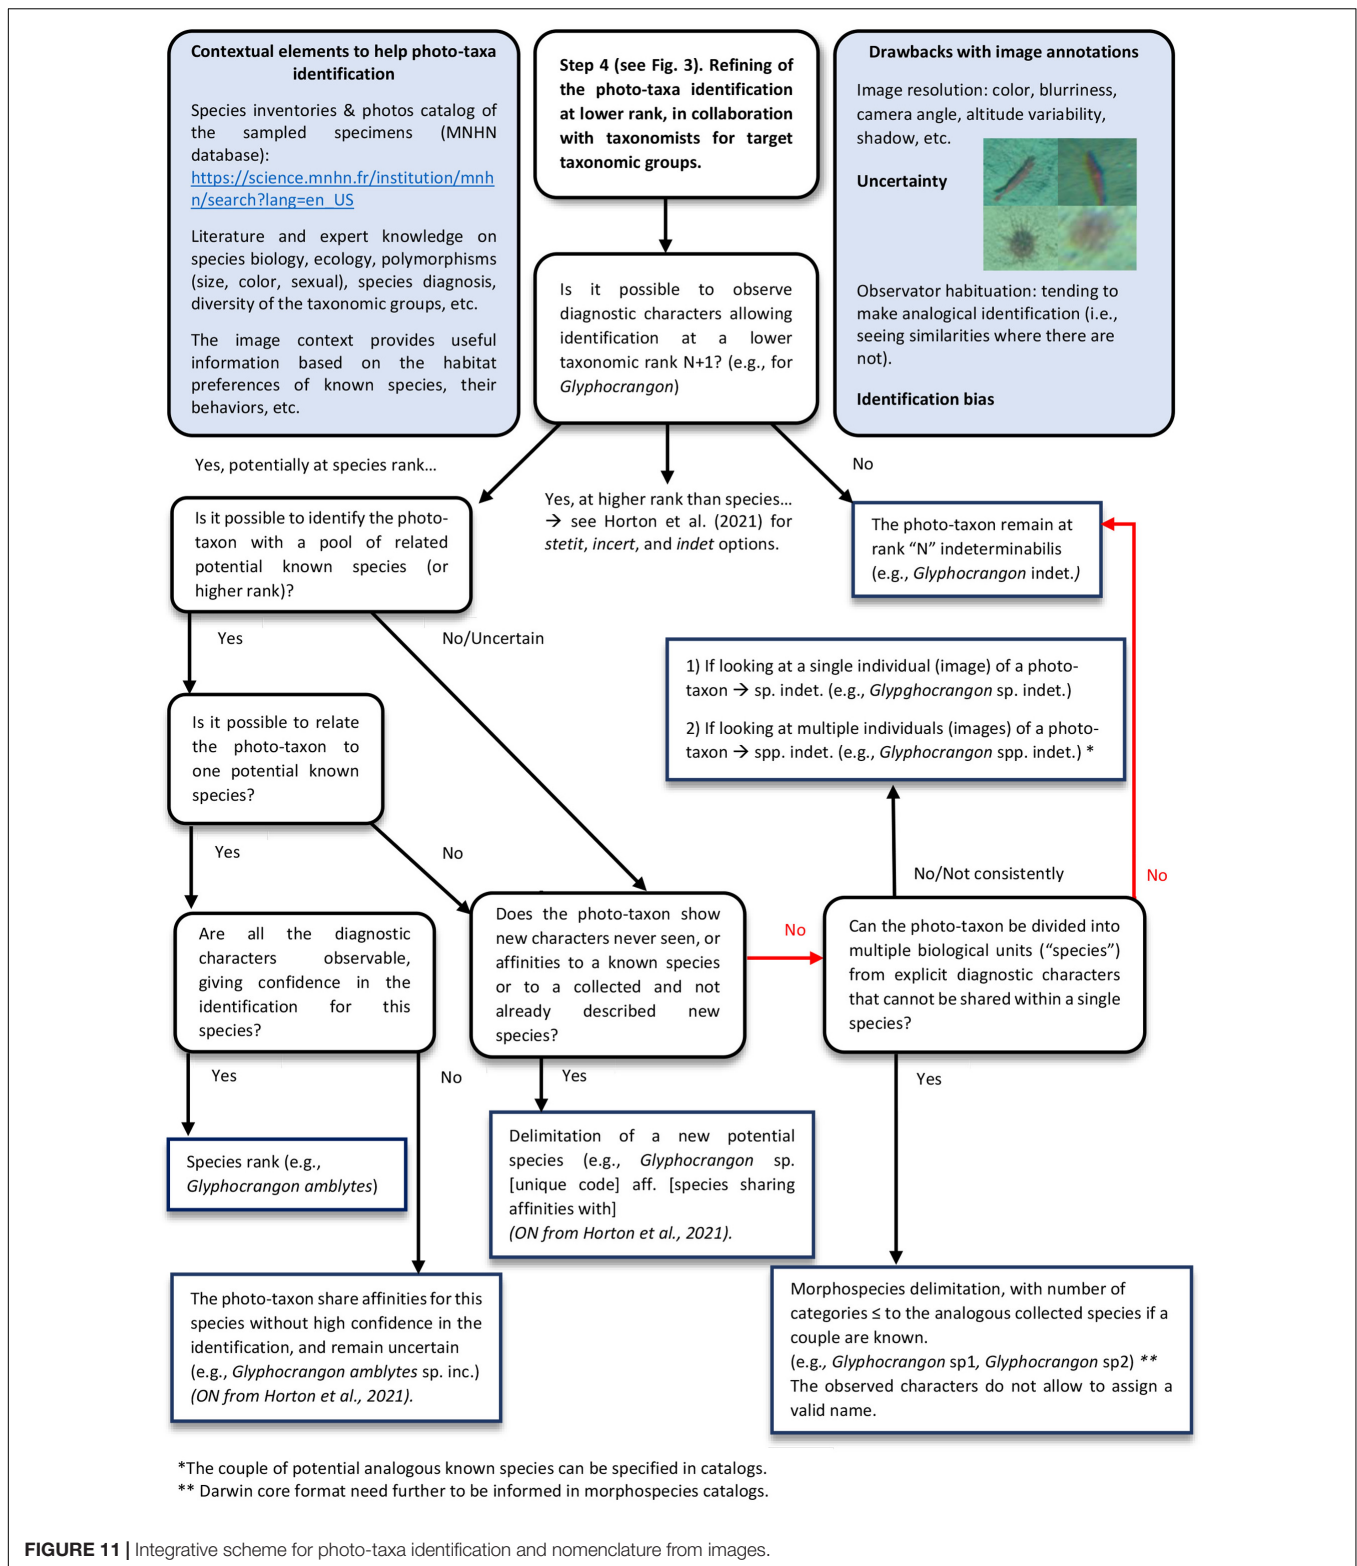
Contextual elements to help photo-taxa identification

Species inventories & photos catalog of the sampled specimens (MNHN database): https://science.mnhn.fr/institution/mnhn/search?lang=en_US

Literature and expert knowledge on species biology, ecology, polymorphisms (size, color, sexual), species diagnosis, diversity of the taxonomic groups, etc.

The image context provides useful information based on the habitat preferences of known species, their behaviors, etc.

Step 4 (see Fig. 3). Refining of the photo-taxa identification at lower rank, in collaboration with taxonomists for target taxonomic groups.

Drawbacks with image annotations

Image resolution: color, blurriness, camera angle, altitude variability, shadow, etc.

Uncertainty

Observator habituation: tending to make analogical identification (i.e., seeing similarities where there are not).

Identification bias

Is it possible to observe diagnostic characters allowing identification at a lower taxonomic rank N+1? (e.g., for Glyphocrangon)

Yes, potentially at species rank...

Yes, at higher rank than species... → see Horton et al. (2021) for stetit, incert, and indet options.

No

The photo-taxon remain at rank "N" indeterminabilis (e.g., Glyphocrangon indet.)

Is it possible to identify the photo-taxon with a pool of related potential known species (or higher rank)?

Yes

No/Uncertain

1) If looking at a single individual (image) of a photo-taxon → sp. indet. (e.g., Glypghocrangon sp. indet.)

2) If looking at multiple individuals (images) of a photo-taxon → spp. indet. (e.g., Glyphocrangon spp. indet.) *

Is it possible to relate the photo-taxon to one potential known species?

Yes

No

No/Not consistently

No

Are all the diagnostic characters observable, giving confidence in the identification for this species?

Does the photo-taxon show new characters never seen, or affinities to a known species or to a collected and not already described new species?

No

Can the photo-taxon be divided into multiple biological units ("species") from explicit diagnostic characters that cannot be shared within a single species?

Yes

No

Yes

Yes

Species rank (e.g., Glyphocrangon amblytes)

Delimitation of a new potential species (e.g., Glyphocrangon sp. [unique code] aff. [species sharing affinities with] (ON from Horton et al., 2021).

The photo-taxon share affinities for this species without high confidence in the identification, and remain uncertain (e.g., Glyphocrangon amblytes sp. inc.) (ON from Horton et al., 2021).

Morphospecies delimitation, with number of categories ≤ to the analogous collected species if a couple are known.
(e.g., Glyphocrangon sp1, Glyphocrangon sp2) **
The observed characters do not allow to assign a valid name.

*The couple of potential analogous known species can be specified in catalogs.
** Darwin core format need further to be informed in morphospecies catalogs.

FIGURE 11 | Integrative scheme for photo-taxa identification and nomenclature from images.